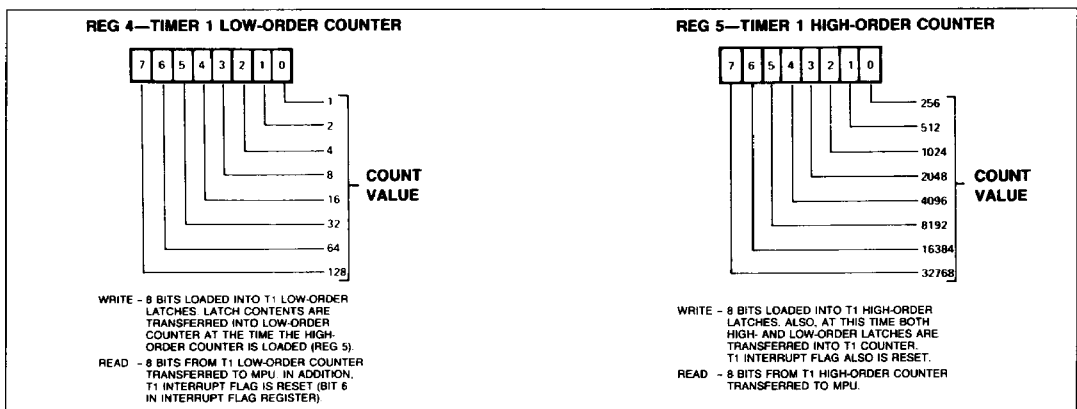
REG 4—TIMER 1 LOW-ORDER COUNTER

7 6 5 4 3 2 1 0

1
2
4
8
16
32
64
128

COUNT VALUE

WRITE - 8 BITS LOADED INTO T1 LOW-ORDER LATCHES. LATCH CONTENTS ARE TRANSFERRED INTO LOW-ORDER COUNTER AT THE TIME THE HIGH-ORDER COUNTER IS LOADED (REG 5).

READ - 8 BITS FROM T1 LOW-ORDER COUNTER TRANSFERRED TO MPU. IN ADDITION, T1 INTERRUPT FLAG IS RESET (BIT 6 IN INTERRUPT FLAG REGISTER).

REG 5—TIMER 1 HIGH-ORDER COUNTER

7 6 5 4 3 2 1 0

256
512
1024
2048
4096
8192
16384
32768

COUNT VALUE

WRITE - 8 BITS LOADED INTO T1 HIGH-ORDER LATCHES. ALSO, AT THIS TIME BOTH HIGH- AND LOW-ORDER LATCHES ARE TRANSFERRED INTO T1 COUNTER. T1 INTERRUPT FLAG ALSO IS RESET.

READ - 8 BITS FROM T1 HIGH-ORDER COUNTER TRANSFERRED TO MPU.